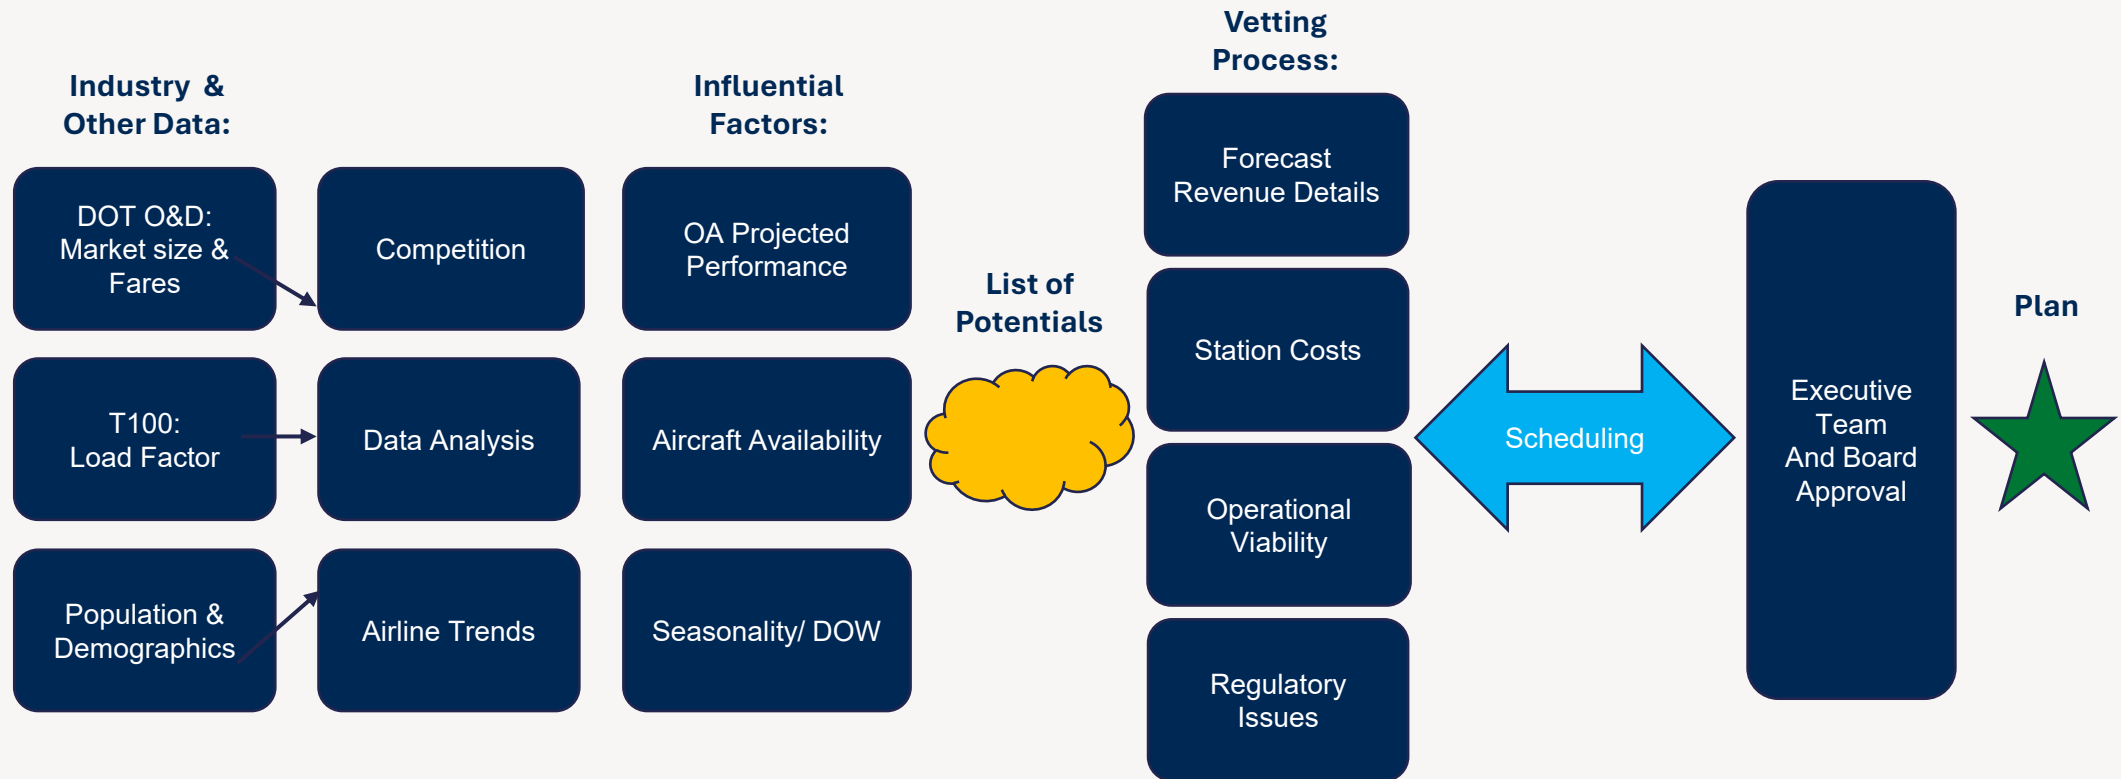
Industry &
Other Data:

DOT O&D:
Market size &
Fares

Competition

T100:
Load Factor

Data Analysis

Population &
Demographics

Airline Trends

Influential
Factors:

OA Projected
Performance

Aircraft Availability

Seasonality/ DOW

List of
Potentials

Vetting
Process:

Forecast
Revenue Details

Station Costs

Operational
Viability

Regulatory
Issues

Scheduling

Executive
Team
And Board
Approval

Plan